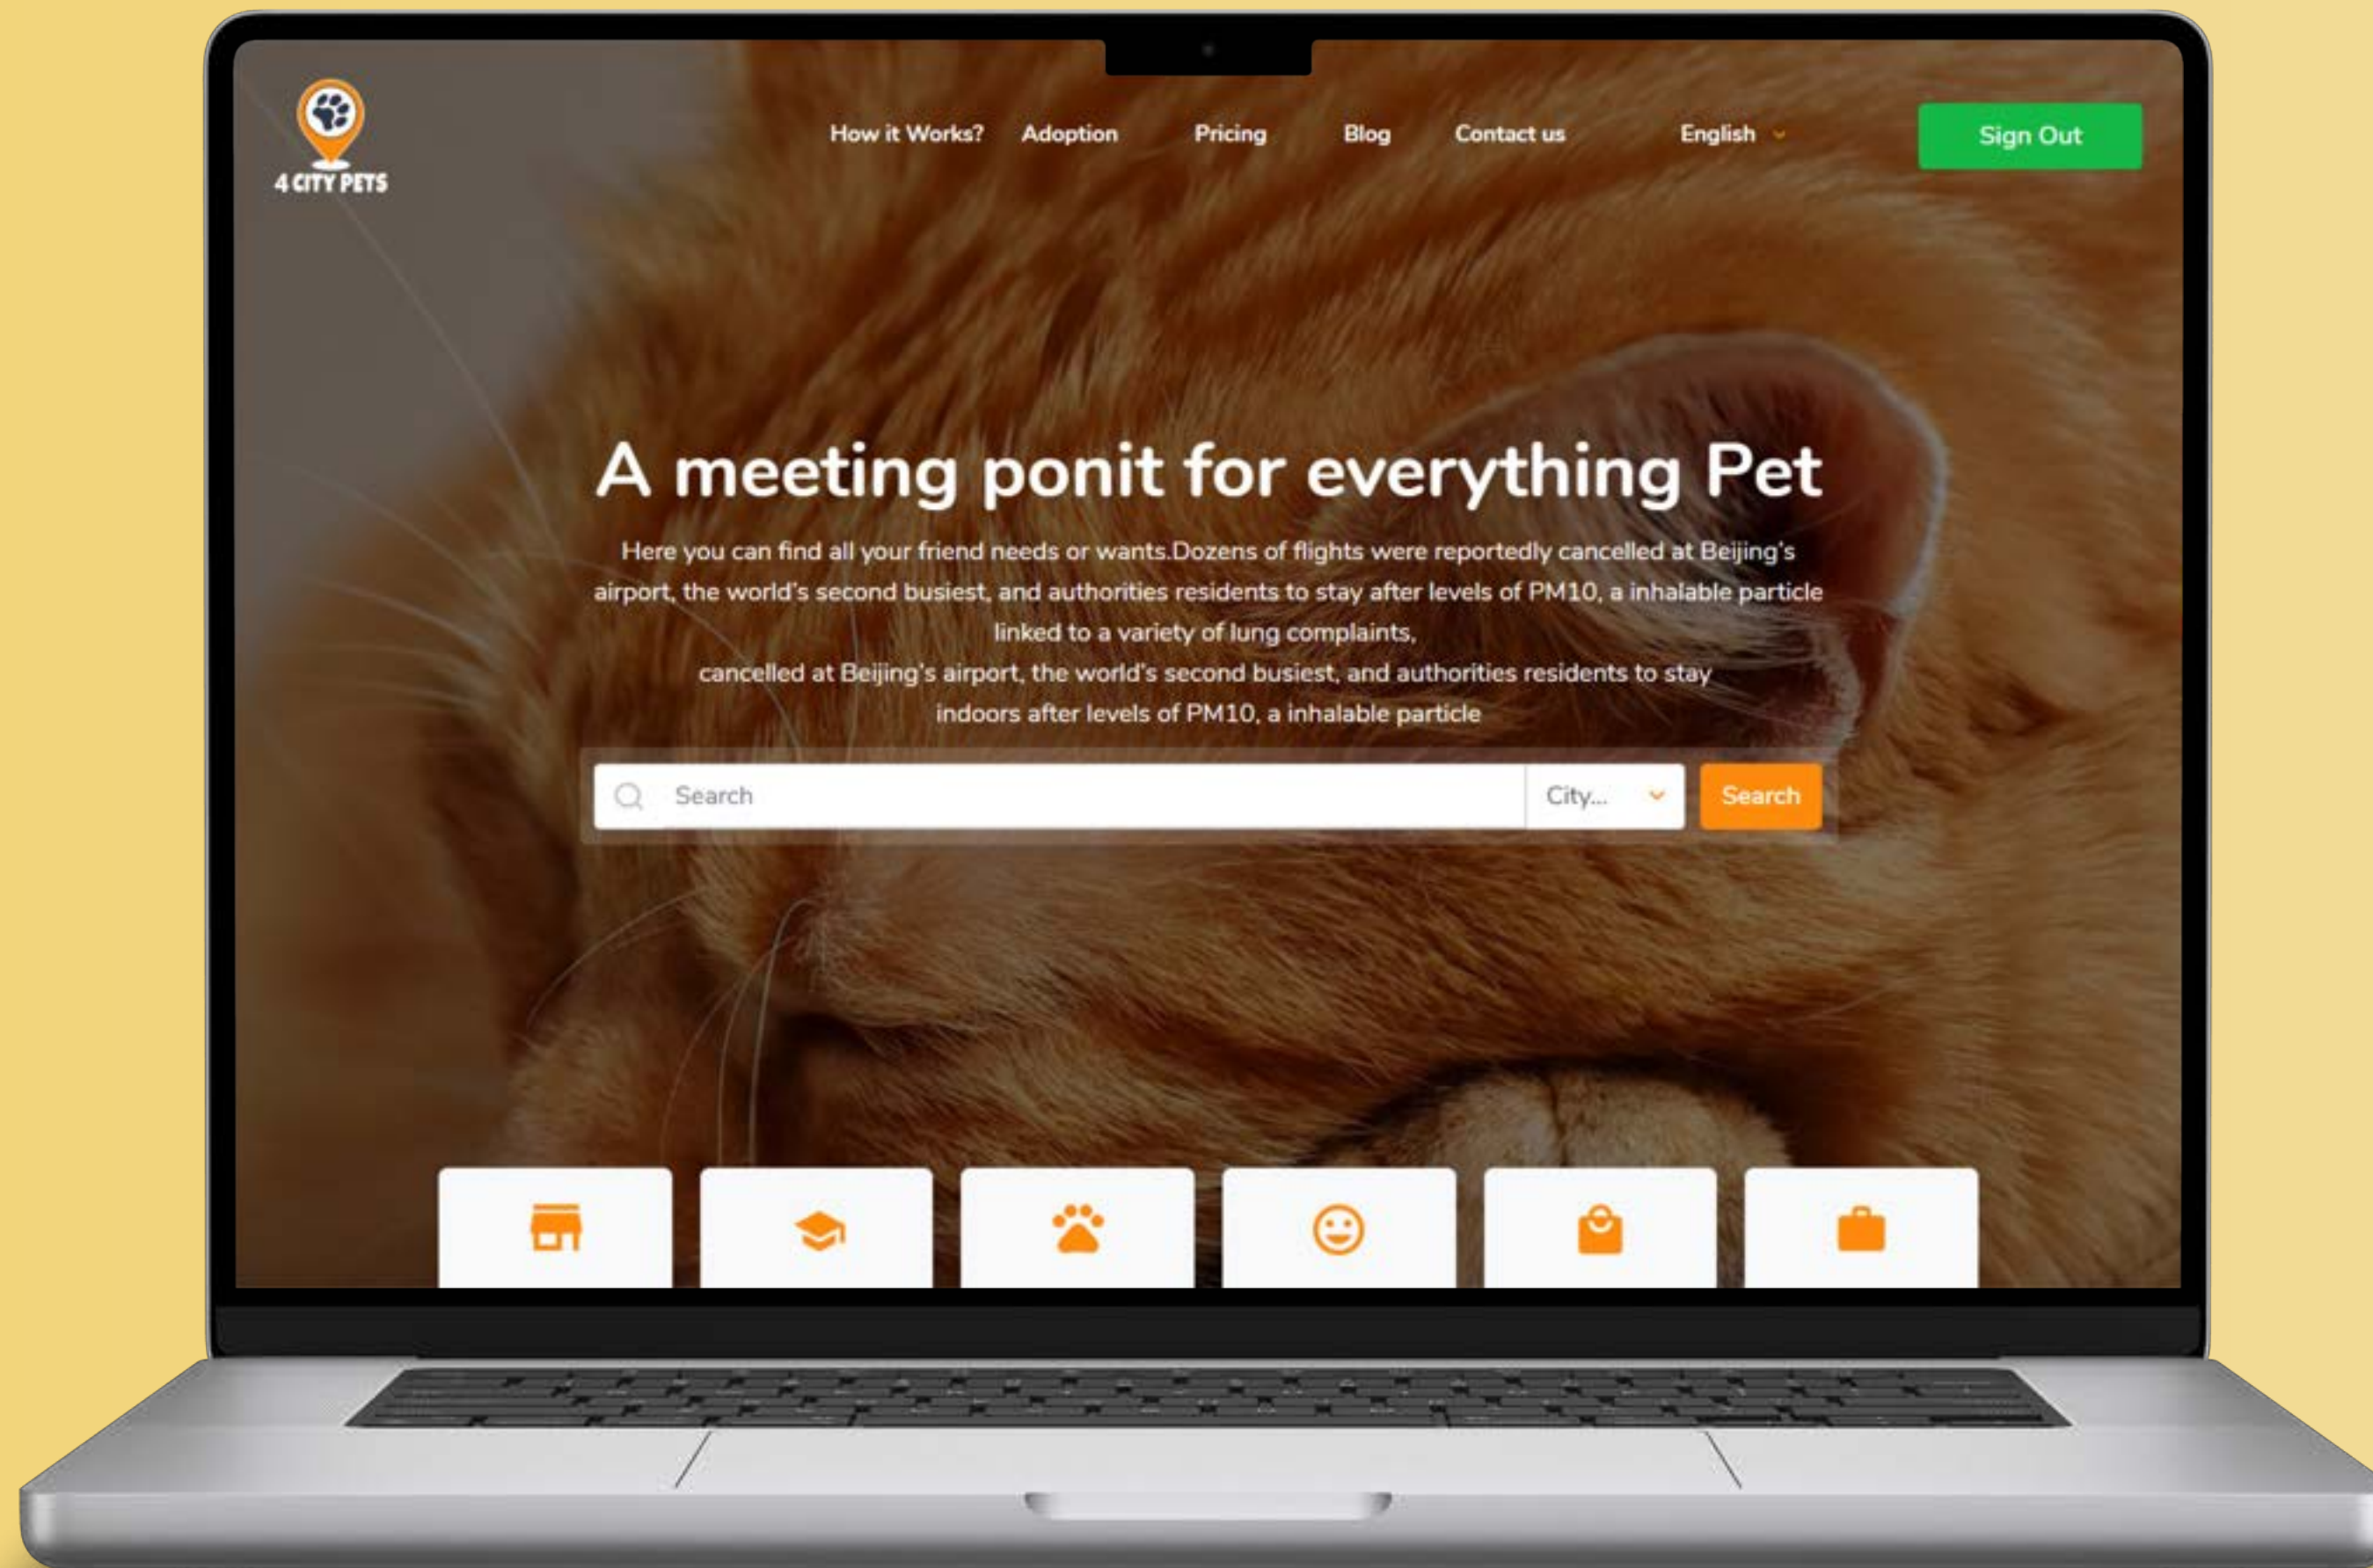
4 CITY PETS

How it Works? Adoption Pricing Blog Contact us English

Sign Out

A meeting ponit for everything Pet

Here you can find all your friend needs or wants.Dozens of flights were reportedly cancelled at Beijing's airport, the world's second busiest, and authorities residents to stay after levels of PM10, a inhalable particle linked to a variety of lung complaints,
cancelled at Beijing's airport, the world's second busiest, and authorities residents to stay indoors after levels of PM10, a inhalable particle

Search

City...

Search